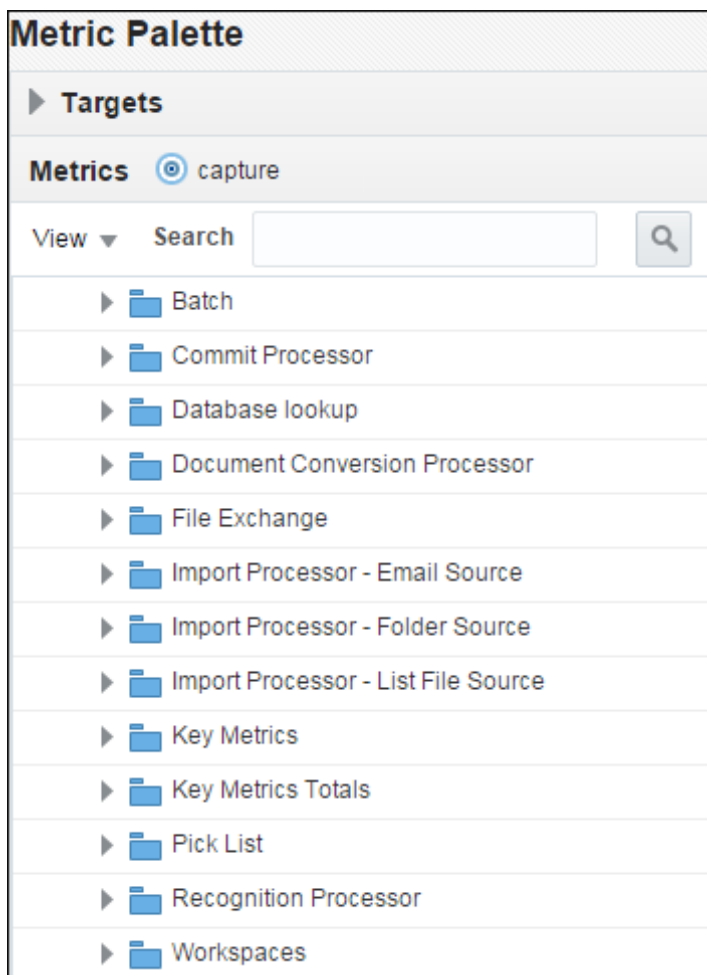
Metric Palette

Targets

Metrics capture

View Search

Batch
Commit Processor
Database lookup
Document Conversion Processor
File Exchange
Import Processor - Email Source
Import Processor - Folder Source
Import Processor - List File Source
Key Metrics
Key Metrics Totals
Pick List
Recognition Processor
Workspaces